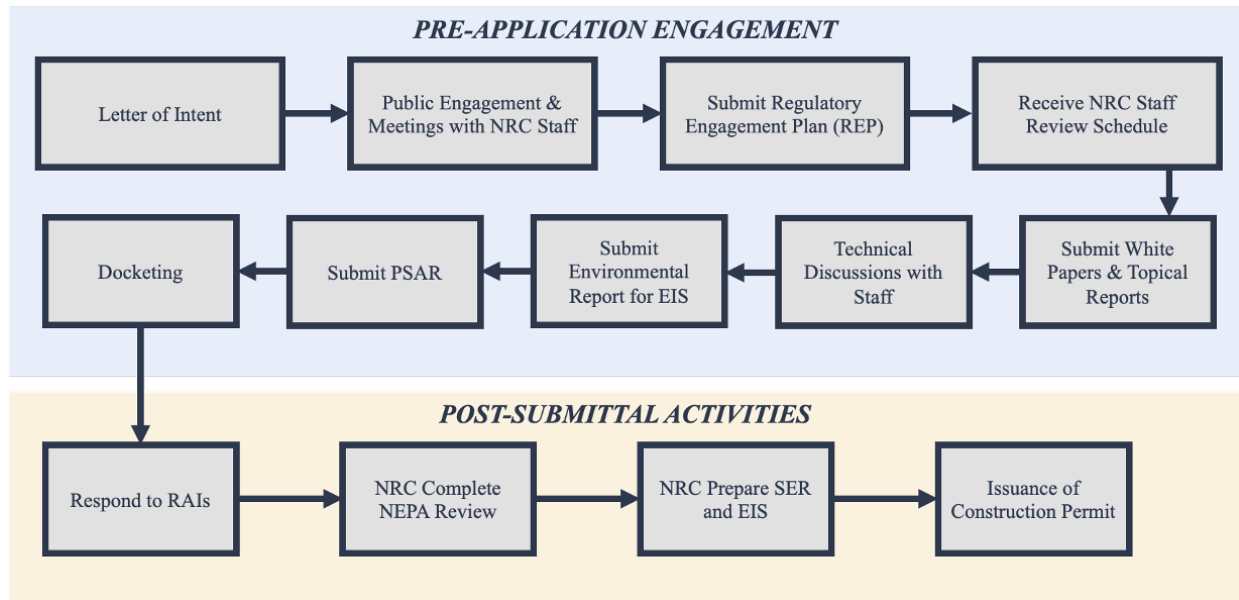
PRE-APPLICATION ENGAGEMENT

Letter of Intent

Public Engagement & Meetings with NRC Staff

Submit Regulatory Engagement Plan (REP)

Receive NRC Staff Review Schedule

Submit White Papers & Topical Reports

Technical Discussions with Staff

Submit Environmental Report for EIS

Submit PSAR

Docketing

POST-SUBMITTAL ACTIVITIES

Respond to RAIs

NRC Complete NEPA Review

NRC Prepare SER and EIS

Issuance of Construction Permit